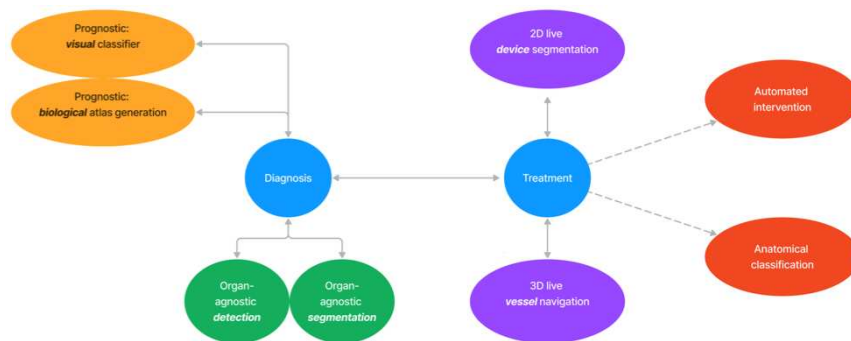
Prognostic: *visual* classifier

Prognostic: *biological* atlas generation

Diagnosis

Organ-agnostic *detection*

Organ-agnostic *segmentation*

2D live *device* segmentation

Treatment

3D live *vessel* navigation

Automated intervention

Anatomical classification